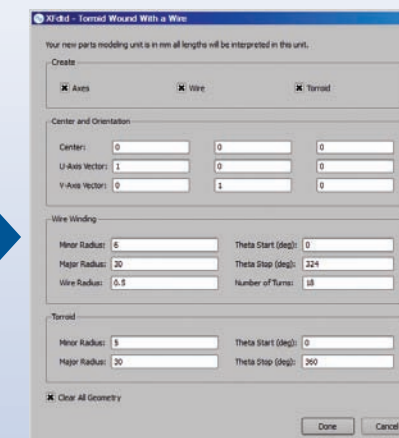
XFdtd - Toroid Wound With a Wire

Your new parts modeling unit is in mm all lengths will be interpreted in this unit.

Create

Axes

Wire

Toroid

Center and Orientation

Center: 0 0 0

U-Axis Vector: 1 0 0

V-Axis Vector: 0 1 0

Wire Winding

Minor Radius: 6

Theta Start (deg): 0

Major Radius: 30

Theta Stop (deg): 324

Wire Radius: 0.5

Number of Turns: 18

Toroid

Minor Radius: 5

Theta Start (deg): 0

Major Radius: 30

Theta Stop (deg): 360

Clear All Geometry

Done

Cancel